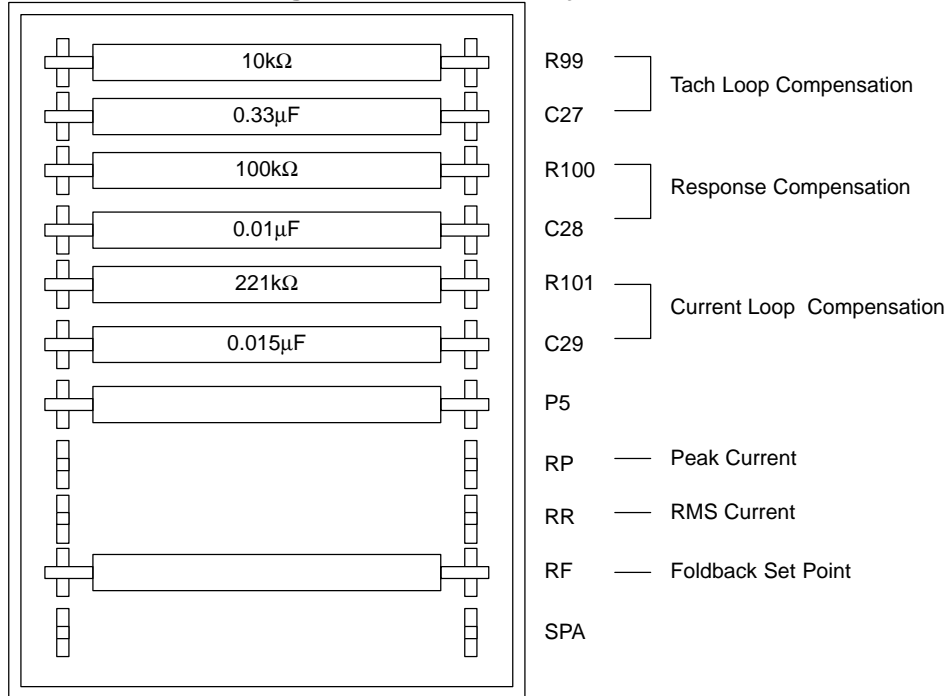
10kΩ
0.33μF
100kΩ
0.01μF
221kΩ
0.015μF

R99
C27
Tach Loop Compensation

R100
C28
Response Compensation

R101
C29
Current Loop Compensation

P5

RP — Peak Current

RR — RMS Current

RF — Foldback Set Point

SPA